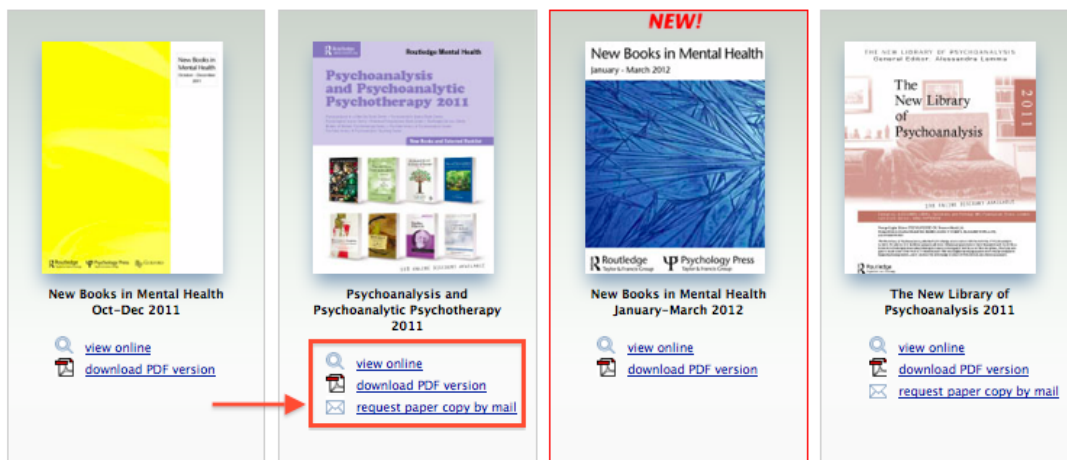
New Books in Mental Health
October - December 2011

Routledge Psychology Press

New Books in Mental Health Oct-Dec 2011

view online
download PDF version

Routledge Mental Health

Psychoanalysis and Psychoanalytic Psychotherapy 2011

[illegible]

Psychoanalysis and Psychoanalytic Psychotherapy 2011

view online
download PDF version
request paper copy by mail

NEW!

New Books in Mental Health
January - March 2012

Routledge Taylor & Francis Group
Psychology Press Taylor & Francis Group

New Books in Mental Health January-March 2012

view online
download PDF version

THE NEW LIBRARY OF PSYCHOANALYSIS
General Editor: Alessandra Lemma

The New Library of Psychoanalysis

2011

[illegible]

Routledge

The New Library of Psychoanalysis 2011

view online
download PDF version
request paper copy by mail